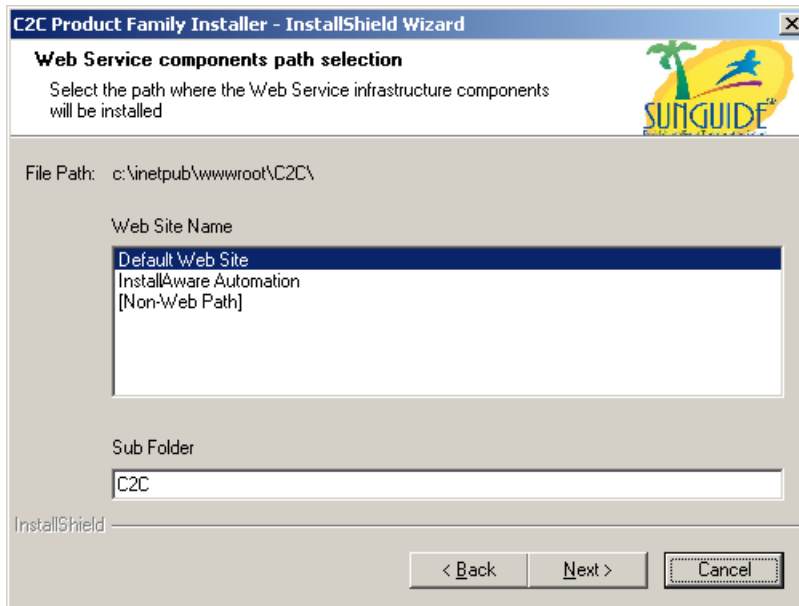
C2C Product Family Installer - InstallShield Wizard

X

Web Service components path selection

Select the path where the Web Service infrastructure components will be installed

SUNGUIDE

File Path: c:\inetpub\wwwroot\C2C\

Web Site Name

Default Web Site
InstallAware Automation
[Non-Web Path]

Sub Folder

C2C

InstallShield

< Back

Next >

Cancel